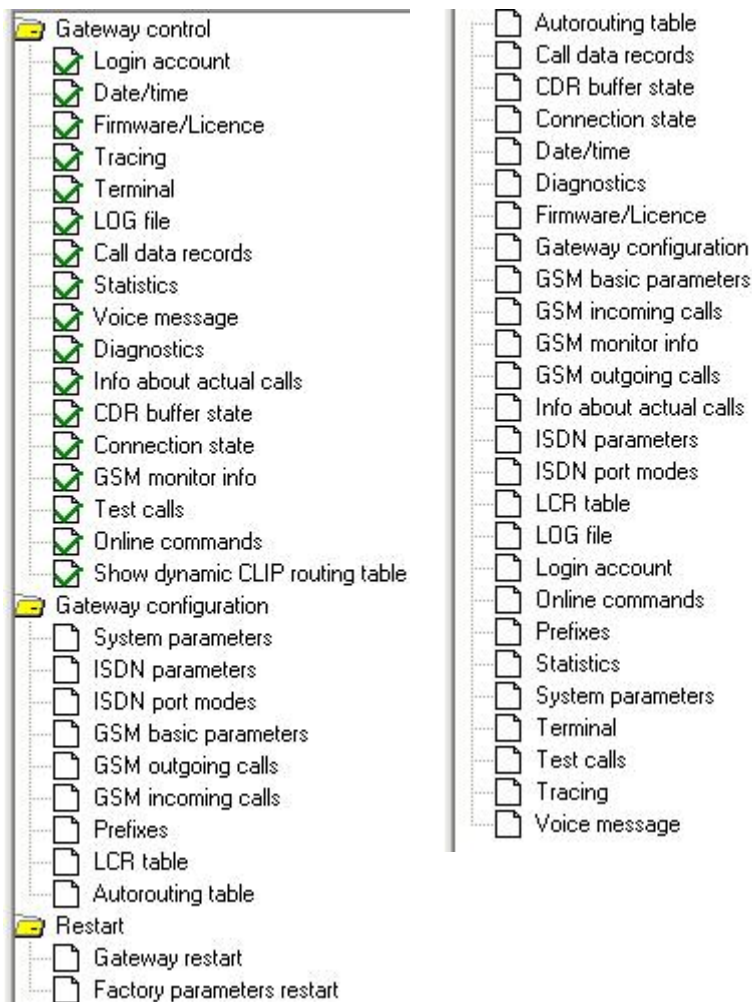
Gateway control
Login account
Date/time
Firmware/Licence
Tracing
Terminal
LOG file
Call data records
Statistics
Voice message
Diagnostics
Info about actual calls
CDR buffer state
Connection state
GSM monitor info
Test calls
Online commands
Show dynamic CLIP routing table
Gateway configuration
System parameters
ISDN parameters
ISDN port modes
GSM basic parameters
GSM outgoing calls
GSM incoming calls
Prefixes
LCR table
Autorouting table
Restart
Gateway restart
Factory parameters restart

Autorouting table
Call data records
CDR buffer state
Connection state
Date/time
Diagnostics
Firmware/Licence
Gateway configuration
GSM basic parameters
GSM incoming calls
GSM monitor info
GSM outgoing calls
Info about actual calls
ISDN parameters
ISDN port modes
LCR table
LOG file
Login account
Online commands
Prefixes
Statistics
System parameters
Terminal
Test calls
Tracing
Voice message